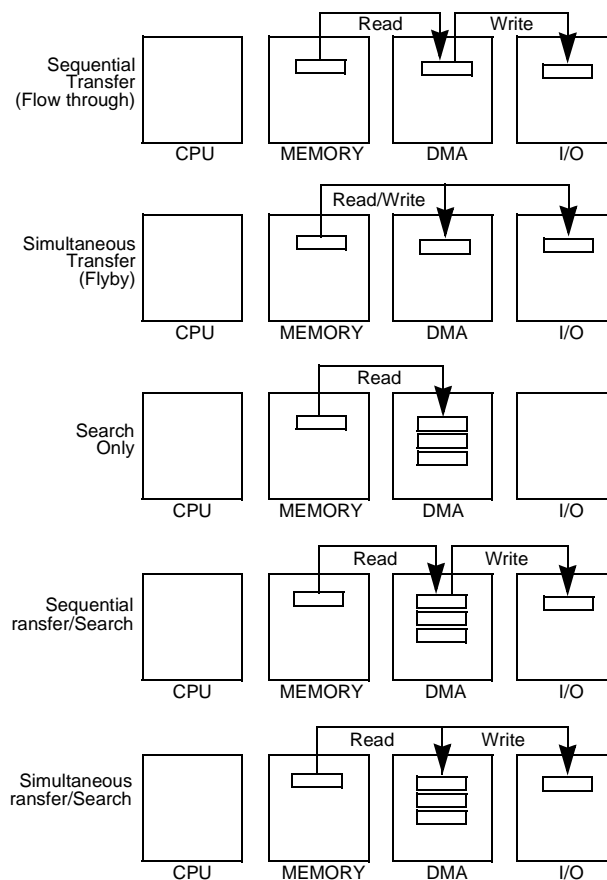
Sequential Transfer (Flow through)

Read

Write

CPU

MEMORY

DMA

I/O

Simultaneous Transfer (Flyby)

Read/Write

CPU

MEMORY

DMA

I/O

Search Only

Read

CPU

MEMORY

DMA

I/O

Sequential ransfer/Search

Read

Write

CPU

MEMORY

DMA

I/O

Simultaneous ransfer/Search

Read

Write

CPU

MEMORY

DMA

I/O